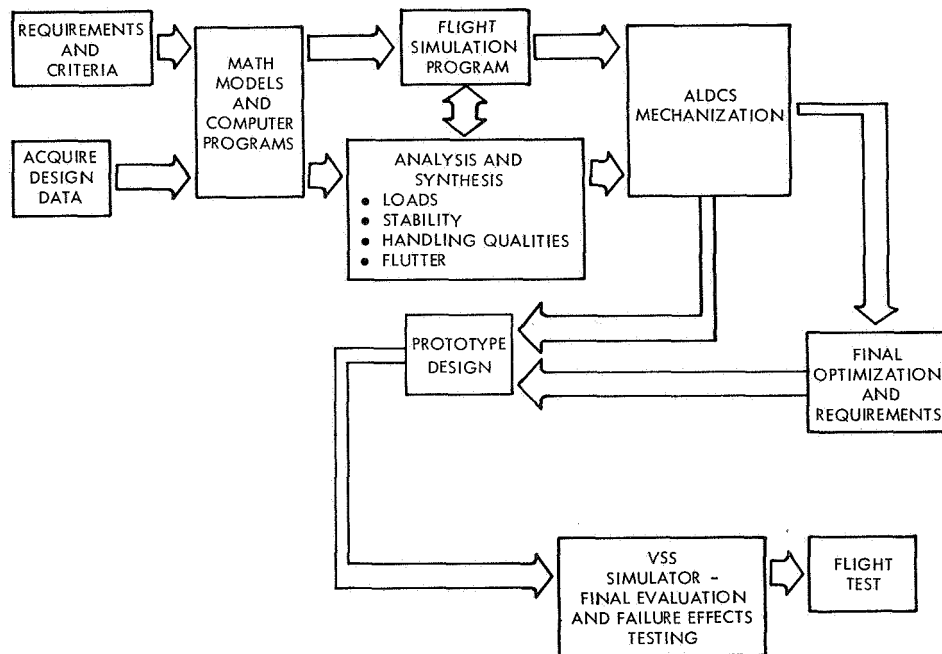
REQUIREMENTS AND CRITERIA

ACQUIRE DESIGN DATA

MATH MODELS AND COMPUTER PROGRAMS

FLIGHT SIMULATION PROGRAM

ANALYSIS AND SYNTHESIS
• LOADS
• STABILITY
• HANDLING QUALITIES
• FLUTTER

ALDCS MECHANIZATION

PROTOTYPE DESIGN

FINAL OPTIMIZATION AND REQUIREMENTS

VSS SIMULATOR - FINAL EVALUATION AND FAILURE EFFECTS TESTING

FLIGHT TEST